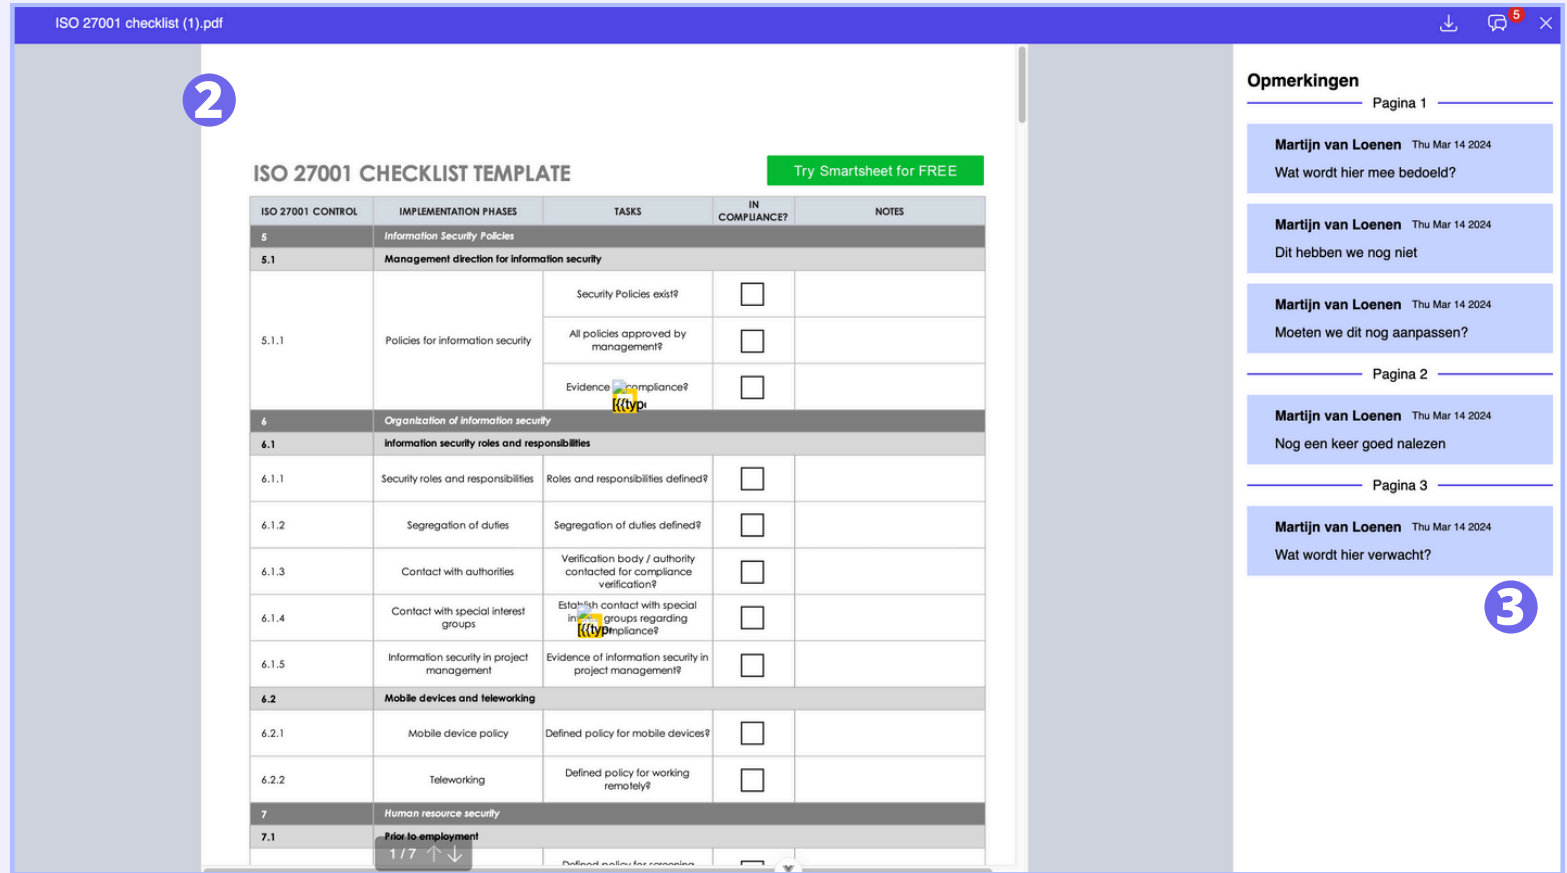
ISO 27001 checklist (1).pdf

5

2

ISO 27001 CHECKLIST TEMPLATE

Try Smartsheet for FREE

| ISO 27001 CONTROL | IMPLEMENTATION PHASES | TASKS | IN COMPLIANCE? | NOTES |
|---|---|---|---|---|
| 5 | Information Security Policies | | | |
| 5.1 | Management direction for information security | | | |
| 5.1.1 | Policies for information security | Security Policies exist? | ☐ | |
| | | All policies approved by management? | ☐ | |
| | | Evidence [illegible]compliance? {{typ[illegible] | ☐ | |
| 6 | Organization of information security | | | |
| 6.1 | Information security roles and responsibilities | | | |
| 6.1.1 | Security roles and responsibilities | Roles and responsibilities defined? | ☐ | |
| 6.1.2 | Segregation of duties | Segregation of duties defined? | ☐ | |
| 6.1.3 | Contact with authorities | Verification body / authority contacted for compliance verification? | ☐ | |
| 6.1.4 | Contact with special interest groups | Esta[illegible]sh contact with special in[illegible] groups regarding {{typ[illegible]mpliance? | ☐ | |
| 6.1.5 | Information security in project management | Evidence of information security in project management? | ☐ | |
| 6.2 | Mobile devices and teleworking | | | |
| 6.2.1 | Mobile device policy | Defined policy for mobile devices? | ☐ | |
| 6.2.2 | Teleworking | Defined policy for working remotely? | ☐ | |
| 7 | Human resource security | | | |
| 7.1 | Prior to employment | | | |
| | | Defined policy for screening | | |

1 / 7

Opmerkingen

Pagina 1

Martijn van Loenen Thu Mar 14 2024
Wat wordt hier mee bedoeld?

Martijn van Loenen Thu Mar 14 2024
Dit hebben we nog niet

Martijn van Loenen Thu Mar 14 2024
Moeten we dit nog aanpassen?

Pagina 2

Martijn van Loenen Thu Mar 14 2024
Nog een keer goed nalezen

Pagina 3

Martijn van Loenen Thu Mar 14 2024
Wat wordt hier verwacht?

3